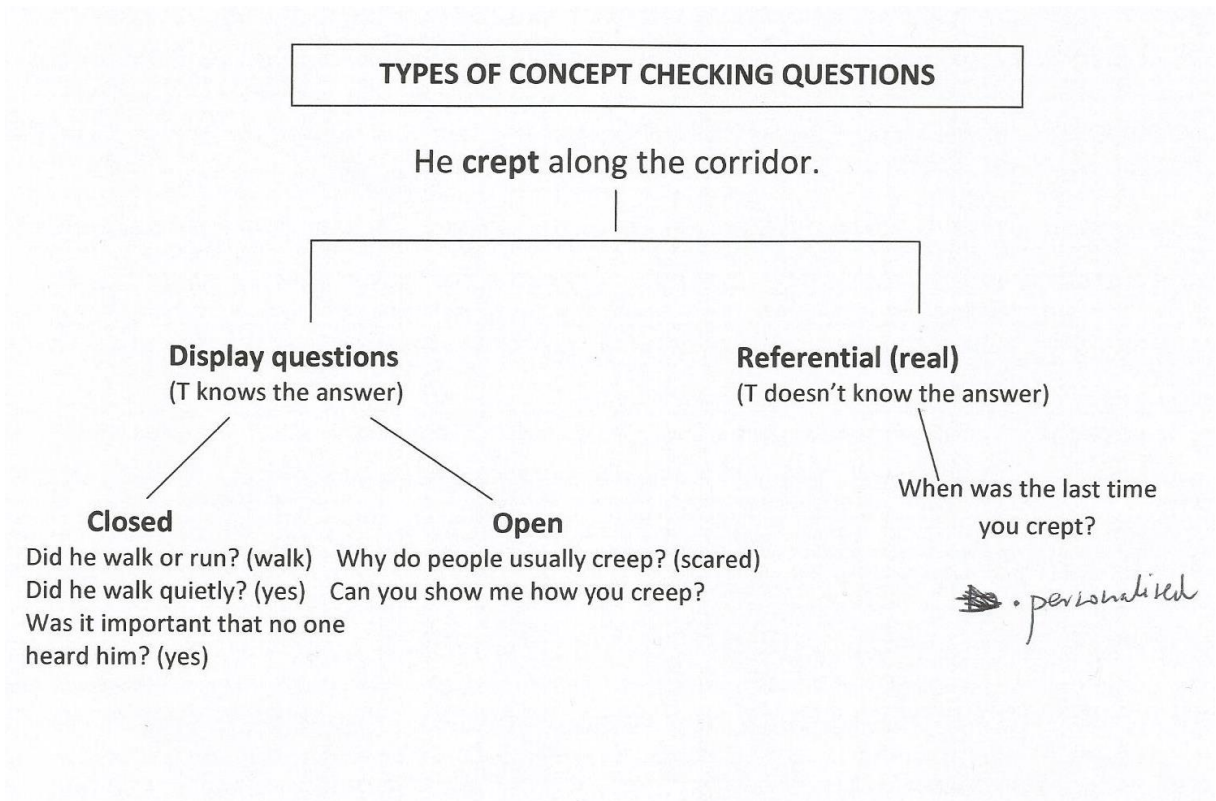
TYPES OF CONCEPT CHECKING QUESTIONS

He **crept** along the corridor.

**Display questions**
(T knows the answer)

**Referential (real)**
(T doesn't know the answer)

**Closed**
Did he walk or run? (walk)
Did he walk quietly? (yes)
Was it important that no one heard him? (yes)

**Open**
Why do people usually creep? (scared)
Can you show me how you creep?

When was the last time you crept?

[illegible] . personalised